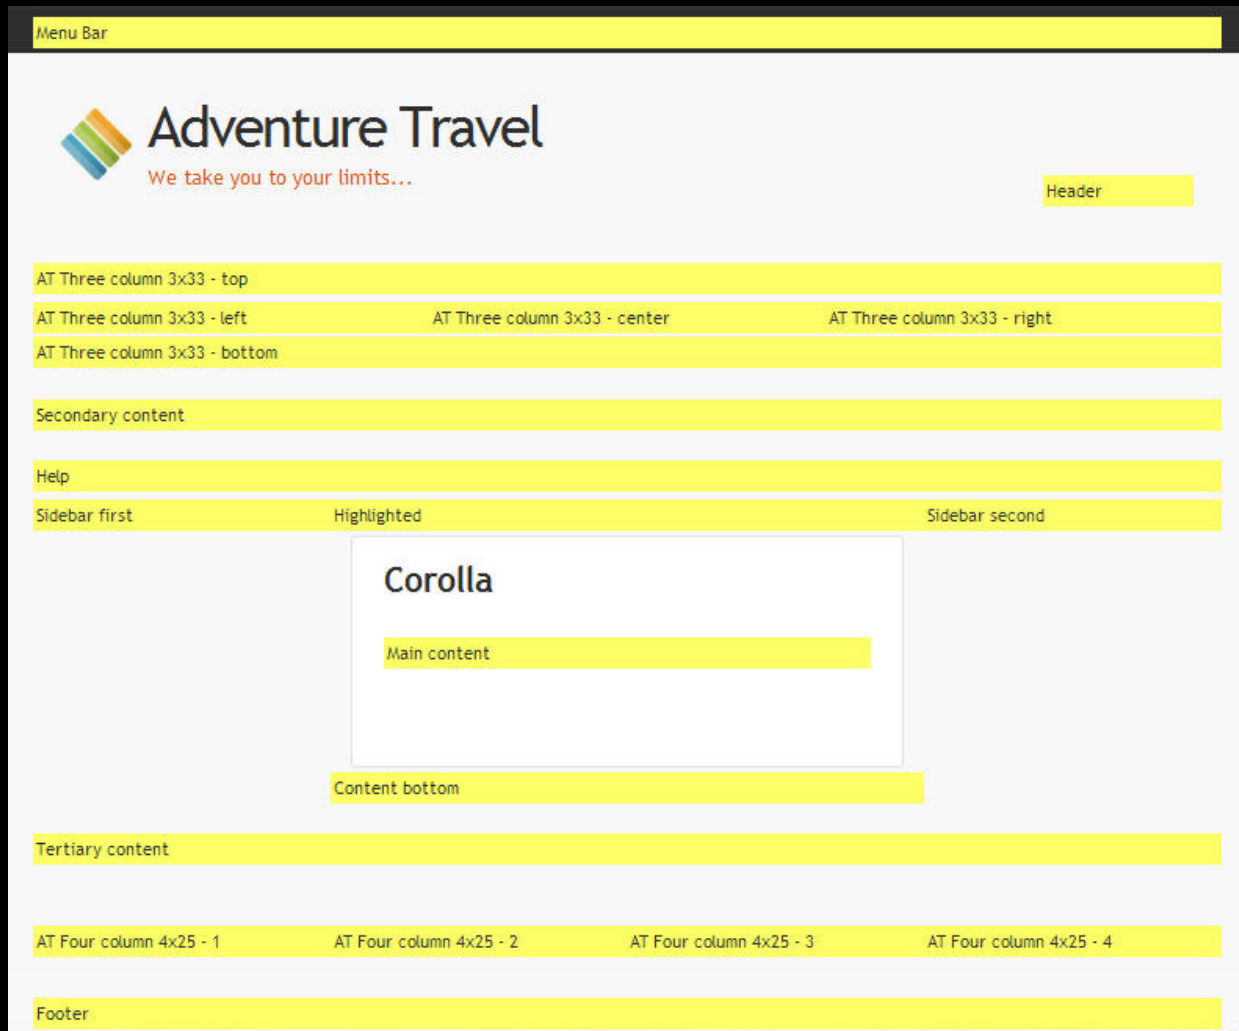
Menu Bar

Adventure Travel

We take you to your limits...

Header

AT Three column 3x33 - top

AT Three column 3x33 - left

AT Three column 3x33 - center

AT Three column 3x33 - right

AT Three column 3x33 - bottom

Secondary content

Help

Sidebar first

Highlighted

Sidebar second

Corolla

Main content

Content bottom

Tertiary content

AT Four column 4x25 - 1

AT Four column 4x25 - 2

AT Four column 4x25 - 3

AT Four column 4x25 - 4

Footer